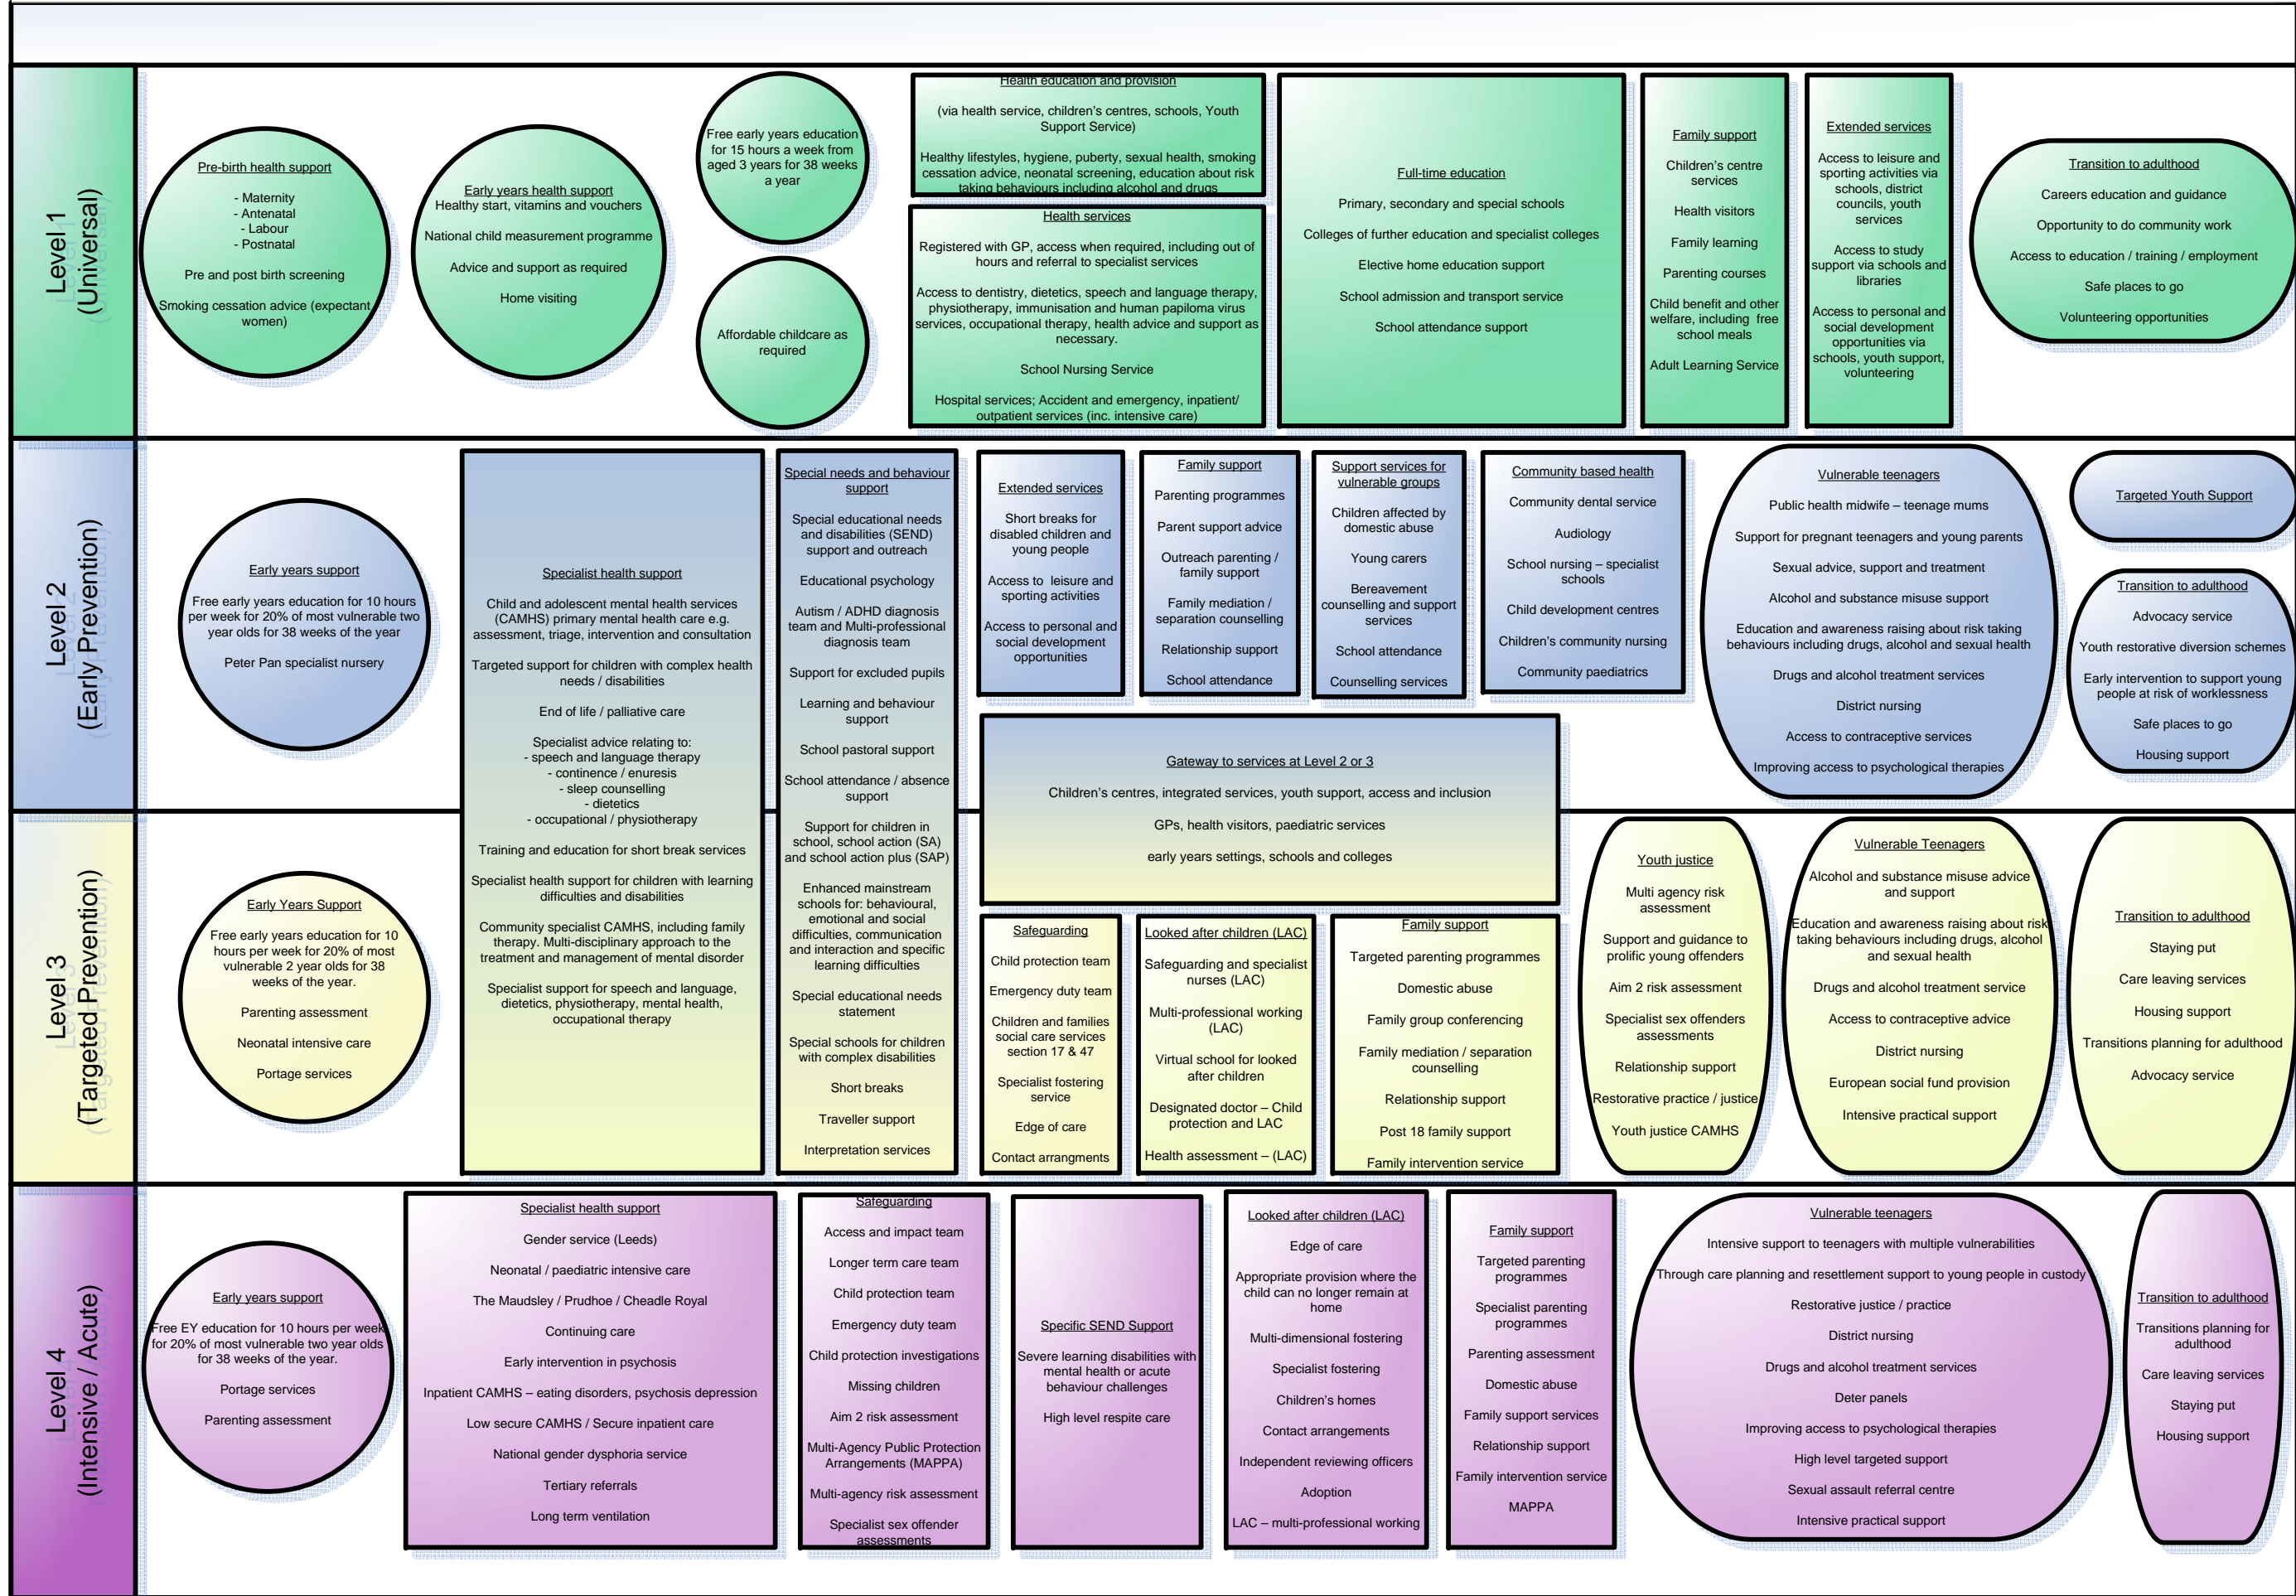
Level 1
(Universal)

Pre-birth health support

- Maternity
- Antenatal
- Labour
- Postnatal

Pre and post birth screening

Smoking cessation advice (expectant women)

Early years health support
Healthy start, vitamins and vouchers

National child measurement programme

Advice and support as required

Home visiting

Free early years education for 15 hours a week from aged 3 years for 38 weeks a year

Affordable childcare as required

Health education and provision

(via health service, children's centres, schools, Youth Support Service)

Healthy lifestyles, hygiene, puberty, sexual health, smoking cessation advice, neonatal screening, education about risk taking behaviours including alcohol and drugs

Health services

Registered with GP, access when required, including out of hours and referral to specialist services

Access to dentistry, dietetics, speech and language therapy, physiotherapy, immunisation and human papiloma virus services, occupational therapy, health advice and support as necessary.

School Nursing Service

Hospital services; Accident and emergency, inpatient/ outpatient services (inc. intensive care)

Full-time education

Primary, secondary and special schools

Colleges of further education and specialist colleges

Elective home education support

School admission and transport service

School attendance support

Family support

Children's centre services

Health visitors

Family learning

Parenting courses

Child benefit and other welfare, including free school meals

Adult Learning Service

Extended services

Access to leisure and sporting activities via schools, district councils, youth services

Access to study support via schools and libraries

Access to personal and social development opportunities via schools, youth support, volunteering

Transition to adulthood

Careers education and guidance

Opportunity to do community work

Access to education / training / employment

Safe places to go

Volunteering opportunities

Level 2
(Early Prevention)

Early years support

Free early years education for 10 hours per week for 20% of most vulnerable two year olds for 38 weeks of the year

Peter Pan specialist nursery

Specialist health support

Child and adolescent mental health services (CAMHS) primary mental health care e.g. assessment, triage, intervention and consultation

Targeted support for children with complex health needs / disabilities

End of life / palliative care

Specialist advice relating to:
- speech and language therapy
- continence / enuresis
- sleep counselling
- dietetics
- occupational / physiotherapy

Training and education for short break services

Specialist health support for children with learning difficulties and disabilities

Community specialist CAMHS, including family therapy. Multi-disciplinary approach to the treatment and management of mental disorder

Specialist support for speech and language, dietetics, physiotherapy, mental health, occupational therapy

Special needs and behaviour support

Special educational needs and disabilities (SEND) support and outreach

Educational psychology

Autism / ADHD diagnosis team and Multi-professional diagnosis team

Support for excluded pupils

Learning and behaviour support

School pastoral support

School attendance / absence support

Support for children in school, school action (SA) and school action plus (SAP)

Enhanced mainstream schools for: behavioural, emotional and social difficulties, communication and interaction and specific learning difficulties

Special educational needs statement

Special schools for children with complex disabilities

Short breaks

Traveller support

Interpretation services

Extended services

Short breaks for disabled children and young people

Access to leisure and sporting activities

Access to personal and social development opportunities

Family support

Parenting programmes

Parent support advice

Outreach parenting / family support

Family mediation / separation counselling

Relationship support

School attendance

Support services for vulnerable groups

Children affected by domestic abuse

Young carers

Bereavement counselling and support services

School attendance

Counselling services

Community based health

Community dental service

Audiology

School nursing – specialist schools

Child development centres

Children's community nursing

Community paediatrics

Vulnerable teenagers

Public health midwife – teenage mums

Support for pregnant teenagers and young parents

Sexual advice, support and treatment

Alcohol and substance misuse support

Education and awareness raising about risk taking behaviours including drugs, alcohol and sexual health

Drugs and alcohol treatment services

District nursing

Access to contraceptive services

Improving access to psychological therapies

Targeted Youth Support

Transition to adulthood

Advocacy service

Youth restorative diversion schemes

Early intervention to support young people at risk of worklessness

Safe places to go

Housing support

Gateway to services at Level 2 or 3

Children's centres, integrated services, youth support, access and inclusion

GPs, health visitors, paediatric services

early years settings, schools and colleges

Level 3
(Targeted Prevention)

Early Years Support

Free early years education for 10 hours per week for 20% of most vulnerable 2 year olds for 38 weeks of the year.

Parenting assessment

Neonatal intensive care

Portage services

Safeguarding

Child protection team

Emergency duty team

Children and families social care services section 17 & 47

Specialist fostering service

Edge of care

Contact arrangments

Looked after children (LAC)

Safeguarding and specialist nurses (LAC)

Multi-professional working (LAC)

Virtual school for looked after children

Designated doctor – Child protection and LAC

Health assessment – (LAC)

Family support

Targeted parenting programmes

Domestic abuse

Family group conferencing

Family mediation / separation counselling

Relationship support

Post 18 family support

Family intervention service

Youth justice

Multi agency risk assessment

Support and guidance to prolific young offenders

Aim 2 risk assessment

Specialist sex offenders assessments

Relationship support

Restorative practice / justice

Youth justice CAMHS

Vulnerable Teenagers

Alcohol and substance misuse advice and support

Education and awareness raising about risk taking behaviours including drugs, alcohol and sexual health

Drugs and alcohol treatment service

Access to contraceptive advice

District nursing

European social fund provision

Intensive practical support

Transition to adulthood

Staying put

Care leaving services

Housing support

Transitions planning for adulthood

Advocacy service

Level 4
(Intensive / Acute)

Early years support

Free EY education for 10 hours per week for 20% of most vulnerable two year olds for 38 weeks of the year.

Portage services

Parenting assessment

Specialist health support

Gender service (Leeds)

Neonatal / paediatric intensive care

The Maudsley / Prudhoe / Cheadle Royal

Continuing care

Early intervention in psychosis

Inpatient CAMHS – eating disorders, psychosis depression

Low secure CAMHS / Secure inpatient care

National gender dysphoria service

Tertiary referrals

Long term ventilation

Safeguarding

Access and impact team

Longer term care team

Child protection team

Emergency duty team

Child protection investigations

Missing children

Aim 2 risk assessment

Multi-Agency Public Protection Arrangements (MAPPA)

Multi-agency risk assessment

Specialist sex offender assessments

Specific SEND Support

Severe learning disabilities with mental health or acute behaviour challenges

High level respite care

Looked after children (LAC)

Edge of care

Appropriate provision where the child can no longer remain at home

Multi-dimensional fostering

Specialist fostering

Children's homes

Contact arrangements

Independent reviewing officers

Adoption

LAC – multi-professional working

Family support

Targeted parenting programmes

Specialist parenting programmes

Parenting assessment

Domestic abuse

Family support services

Relationship support

Family intervention service

MAPPA

Vulnerable teenagers

Intensive support to teenagers with multiple vulnerabilities

Through care planning and resettlement support to young people in custody

Restorative justice / practice

District nursing

Drugs and alcohol treatment services

Deter panels

Improving access to psychological therapies

High level targeted support

Sexual assault referral centre

Intensive practical support

Transition to adulthood

Transitions planning for adulthood

Care leaving services

Staying put

Housing support